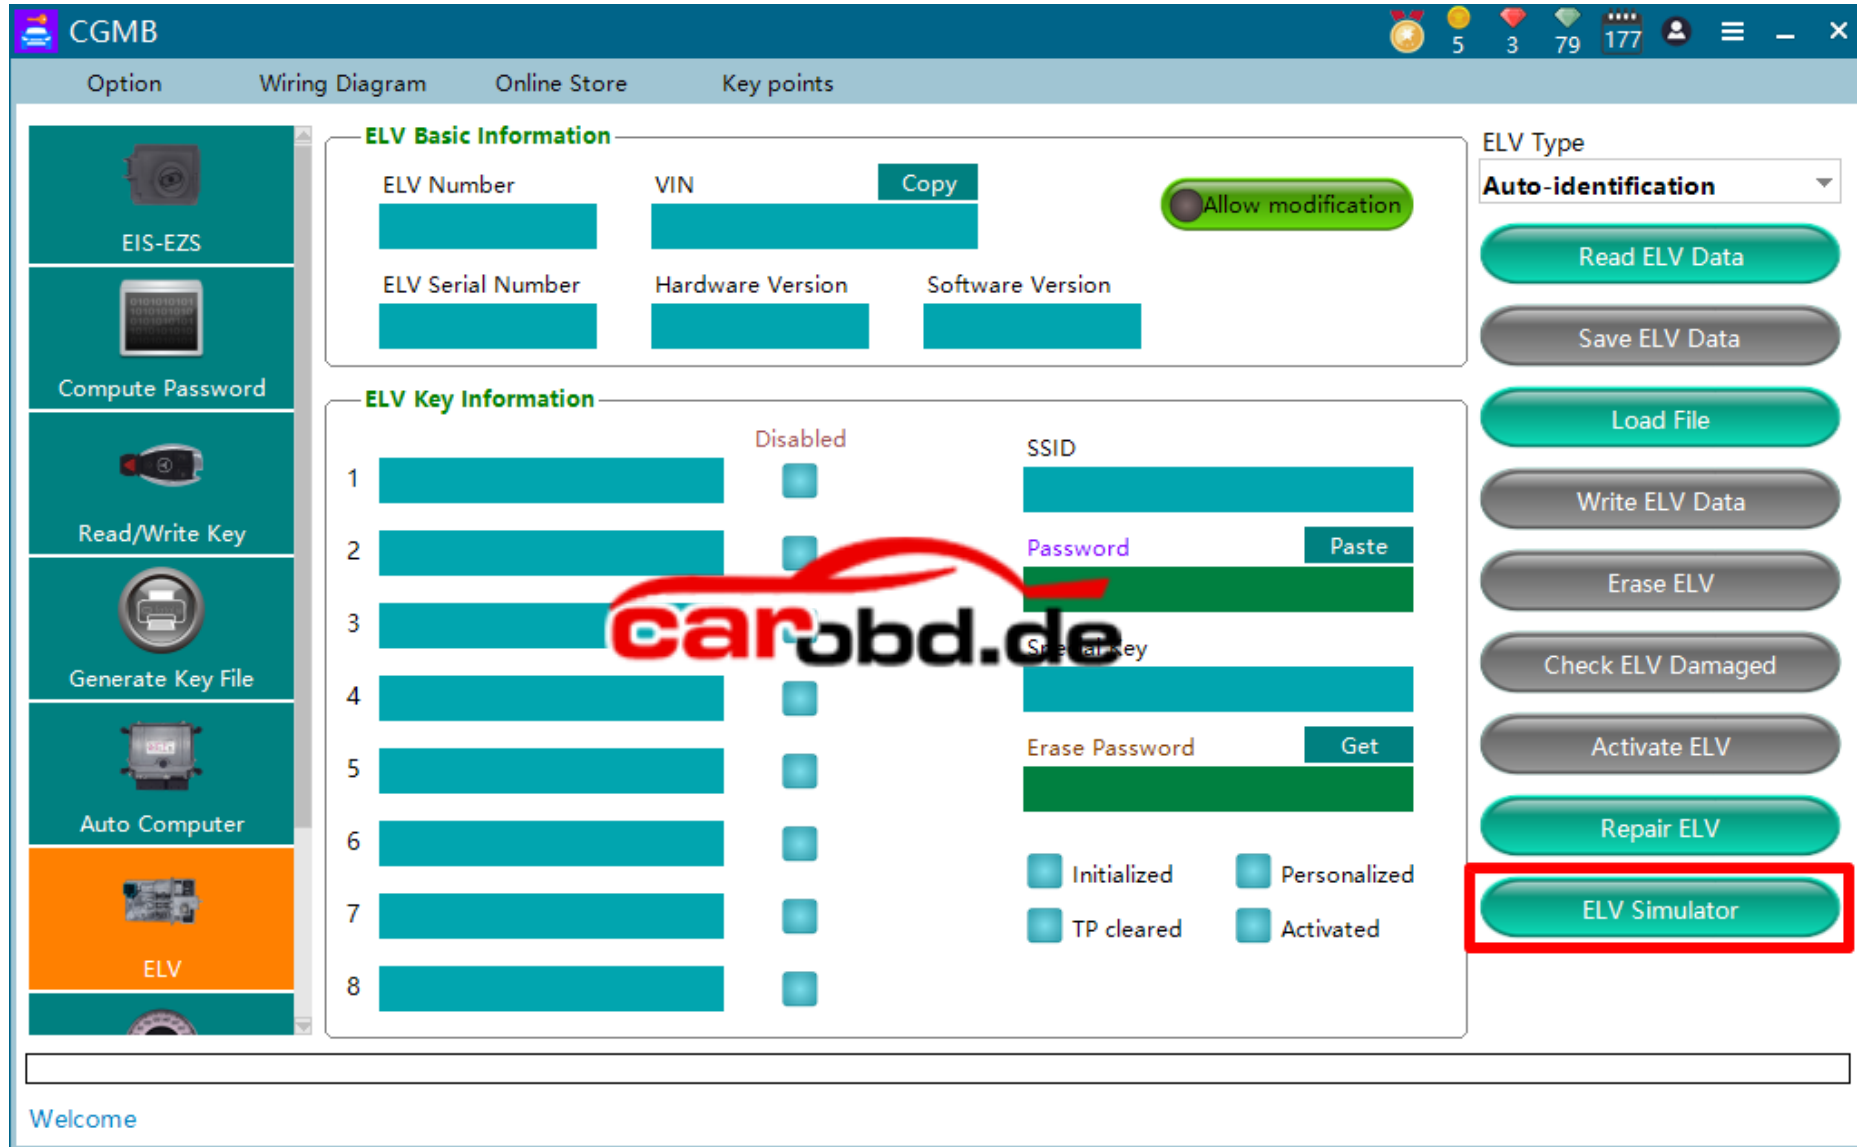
CGMB
5 3 79 177

Option
Wiring Diagram
Online Store
Key points

EIS-EZS
Compute Password
Read/Write Key
Generate Key File
Auto Computer
ELV

ELV Basic Information
ELV Number
VIN
Copy
Allow modification
ELV Serial Number
Hardware Version
Software Version

ELV Key Information
Disabled
1
2
3
4
5
6
7
8
SSID
Password
Paste
Special key
Erase Password
Get
Initialized
Personalized
TP cleared
Activated

carobd.de

ELV Type
Auto-identification
Read ELV Data
Save ELV Data
Load File
Write ELV Data
Erase ELV
Check ELV Damaged
Activate ELV
Repair ELV
ELV Simulator

Welcome